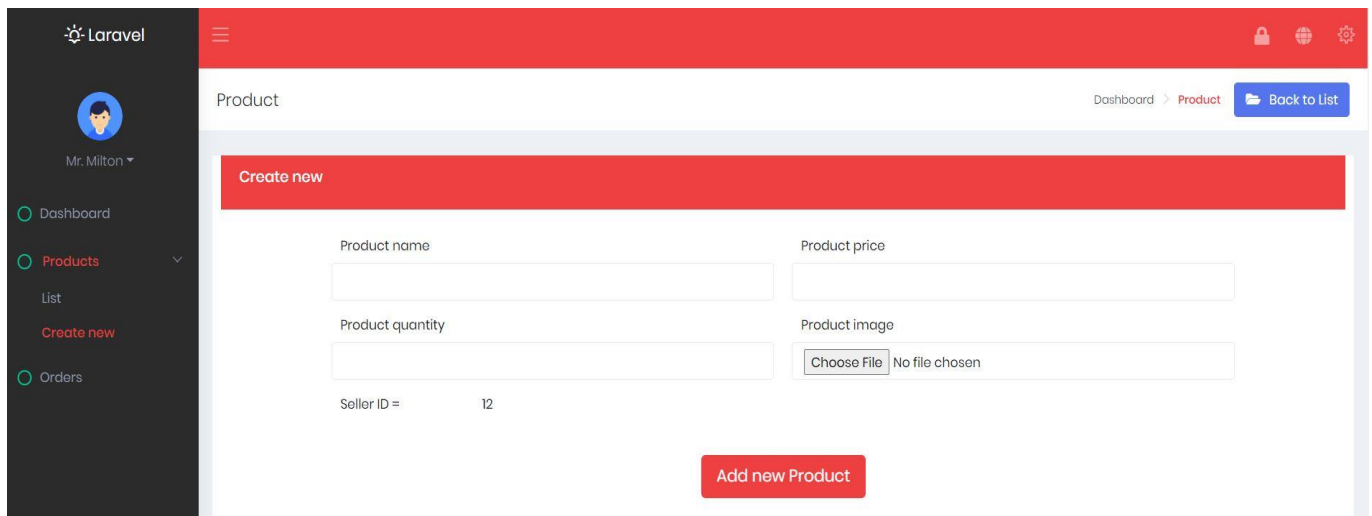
Laravel

Mr. Milton

Dashboard

Products

List

Create new

Orders

Product

Dashboard > Product

Back to List

Create new

Product name

Product price

Product quantity

Product image

Choose File No file chosen

Seller ID = 12

Add new Product